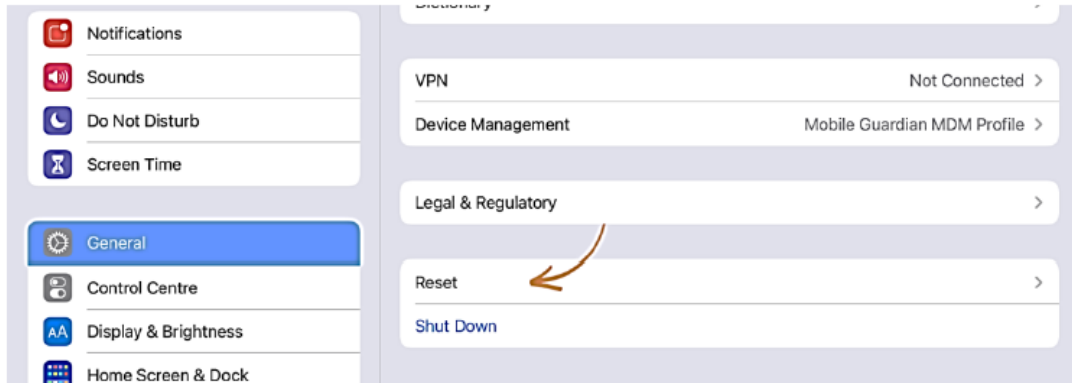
Notifications
Sounds
Do Not Disturb
Screen Time

General
Control Centre
Display & Brightness
Home Screen & Dock

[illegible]

VPN Not Connected >
Device Management Mobile Guardian MDM Profile >

Legal & Regulatory >

Reset >
Shut Down